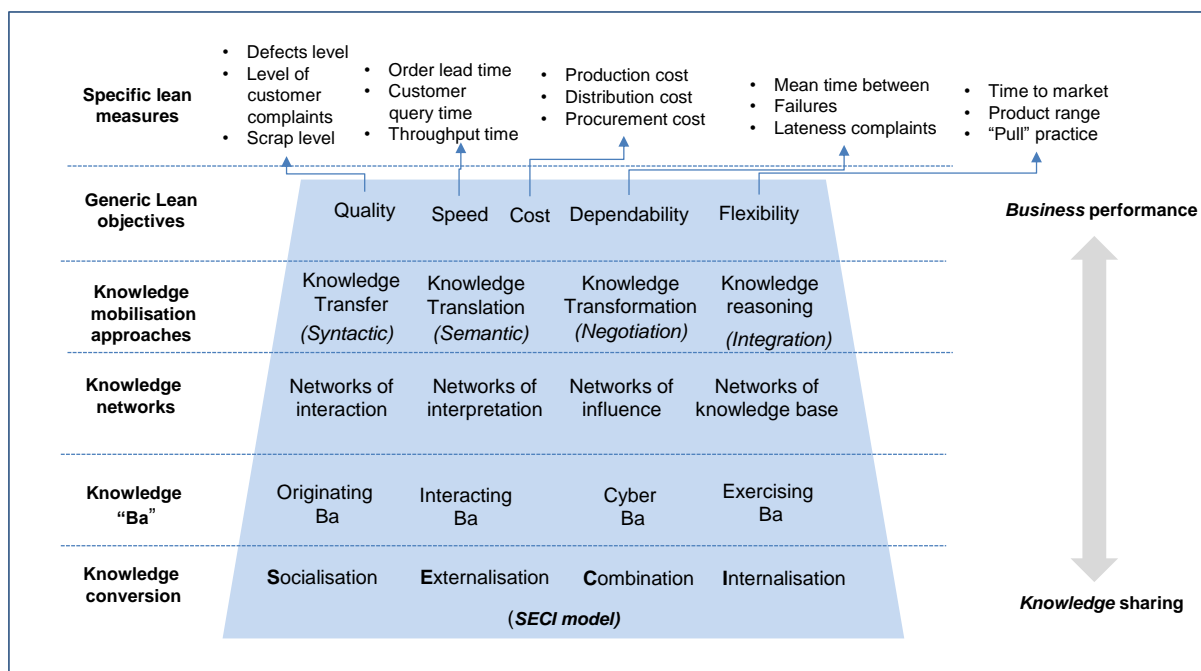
Specific lean measures

• Defects level
• Level of customer complaints
• Scrap level

• Order lead time
• Customer query time
• Throughput time

• Production cost
• Distribution cost
• Procurement cost

• Mean time between
• Failures
• Lateness complaints

• Time to market
• Product range
• "Pull" practice

Generic Lean objectives

Quality Speed Cost Dependability Flexibility

*Business* performance

Knowledge mobilisation approaches

Knowledge Transfer *(Syntactic)* Knowledge Translation *(Semantic)* Knowledge Transformation *(Negotiation)* Knowledge reasoning *(Integration)*

Knowledge networks

Networks of interaction Networks of interpretation Networks of influence Networks of knowledge base

Knowledge "Ba"

Originating Ba Interacting Ba Cyber Ba Exercising Ba

Knowledge conversion

**S**ocialisation **E**xternalisation **C**ombination **I**nternalisation

(*SECI model)*

*Knowledge* sharing